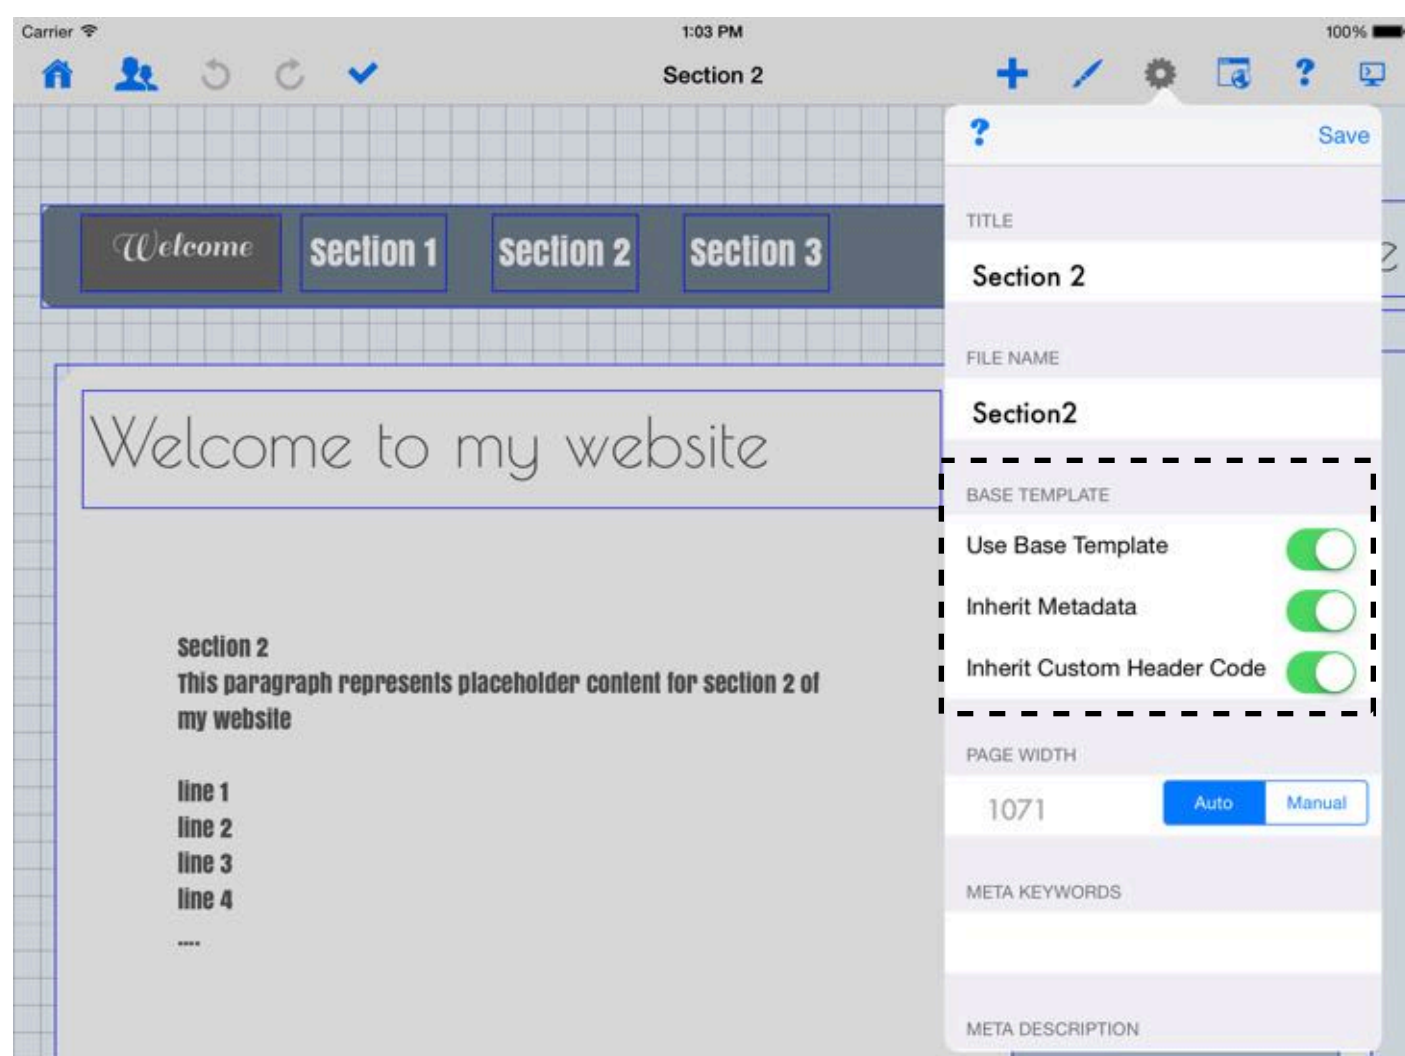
Carrier
1:03 PM
100%

Section 2

?
Save

TITLE
Section 2

FILE NAME
Section2

BASE TEMPLATE
Use Base Template
Inherit Metadata
Inherit Custom Header Code

PAGE WIDTH
1071
Auto
Manual

META KEYWORDS

META DESCRIPTION

Welcome
Section 1
Section 2
Section 3

Welcome to my website

Section 2
This paragraph represents placeholder content for section 2 of my website

line 1
line 2
line 3
line 4
....